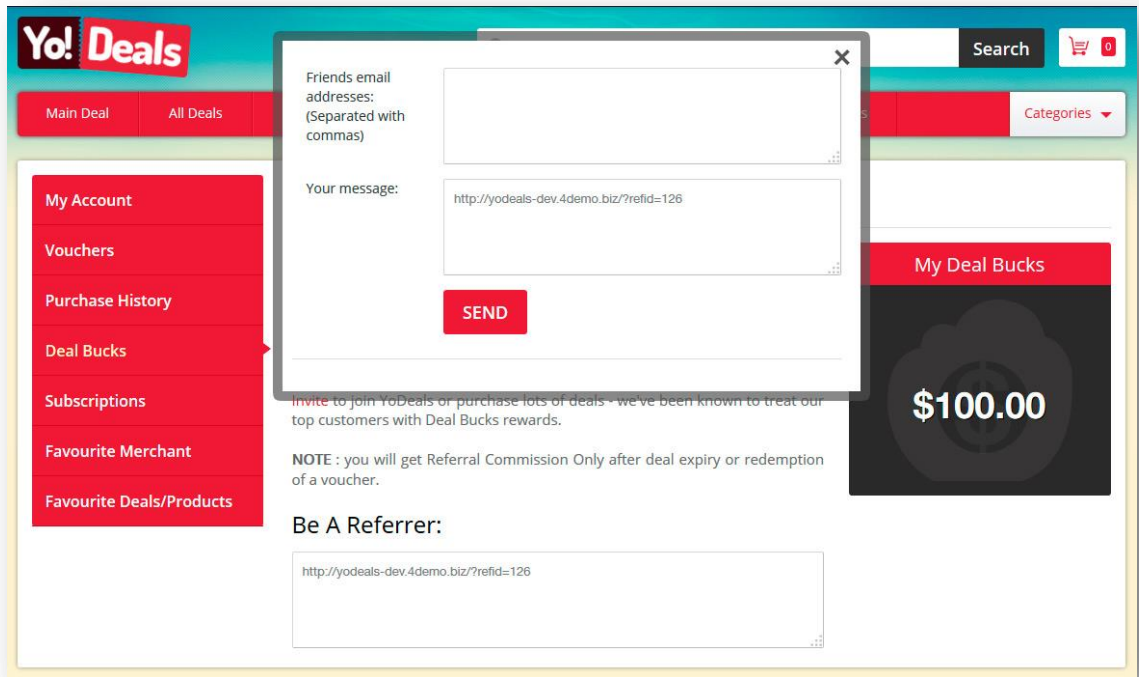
Yo! Deals

Search

0

Main Deal

All Deals

Categories

×

Friends email addresses: (Separated with commas)

Your message:

http://yodeals-dev.4demo.biz/?refid=126

SEND

My Account

Vouchers

Purchase History

Deal Bucks

Subscriptions

Favourite Merchant

Favourite Deals/Products

My Deal Bucks

$100.00

Invite to join YoDeals or purchase lots of deals - we've been known to treat our top customers with Deal Bucks rewards.

NOTE : you will get Referral Commission Only after deal expiry or redemption of a voucher.

Be A Referrer:

http://yodeals-dev.4demo.biz/?refid=126